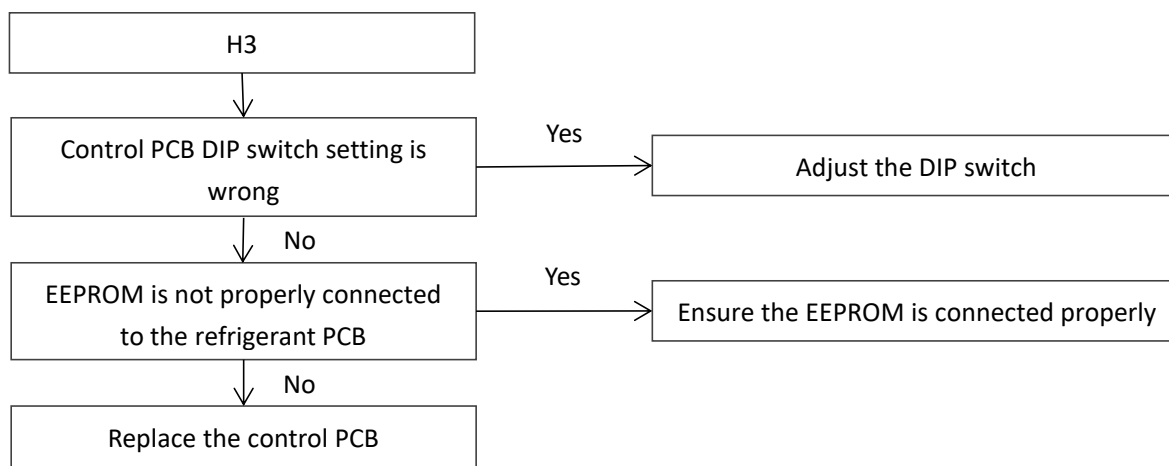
H3

Control PCB DIP switch setting is wrong

Yes

Adjust the DIP switch

No

EEPROM is not properly connected to the refrigerant PCB

Yes

Ensure the EEPROM is connected properly

No

Replace the control PCB